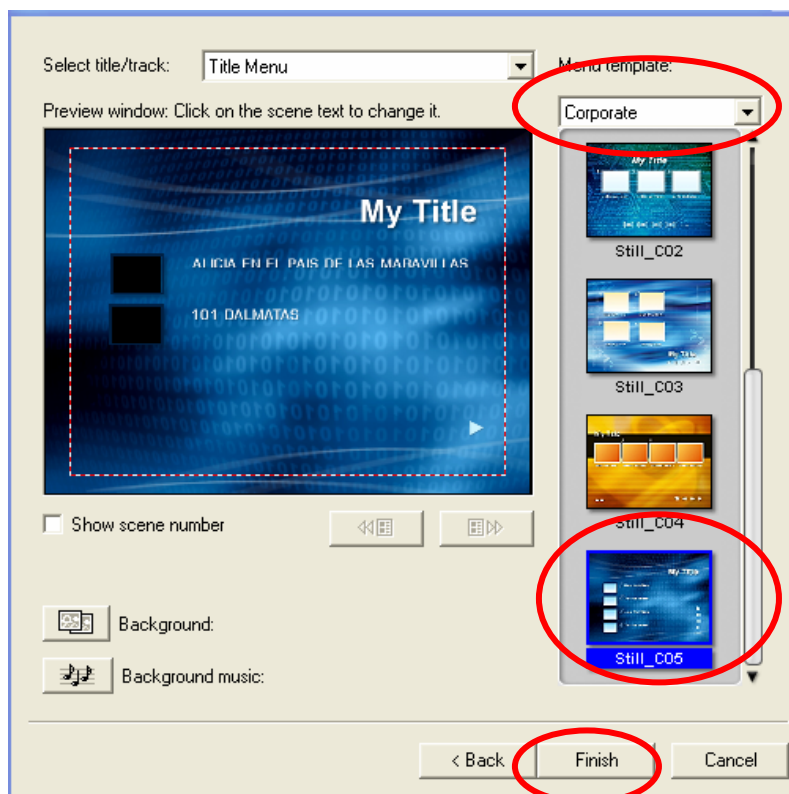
Select title/track:

Title Menu

Menu template:

Preview window: Click on the scene text to change it.

Corporate

My Title

ALICIA EN EL PAIS DE LAS MARAVILLAS

101 DALMATAS

My Title

Still_C02

My Title

Still_C03

Still_C04

My Title

Still_C05

Show scene number

Background:

Background music:

< Back

Finish

Cancel